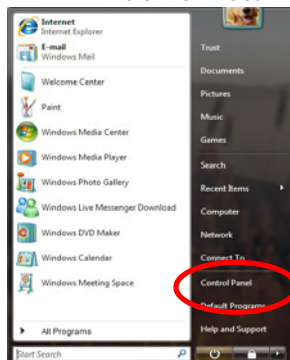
Internet
Internet Explorer
E-mail
Windows Mail
Welcome Center
Paint
Windows Media Center
Windows Media Player
Windows Photo Gallery
Windows Live Messenger Download
Windows DVD Maker
Windows Calendar
Windows Meeting Space
All Programs
Start Search

Trust
Documents
Pictures
Music
Games
Search
Recent Items
Computer
Network
Connect To
Control Panel
Default Programs
Help and Support